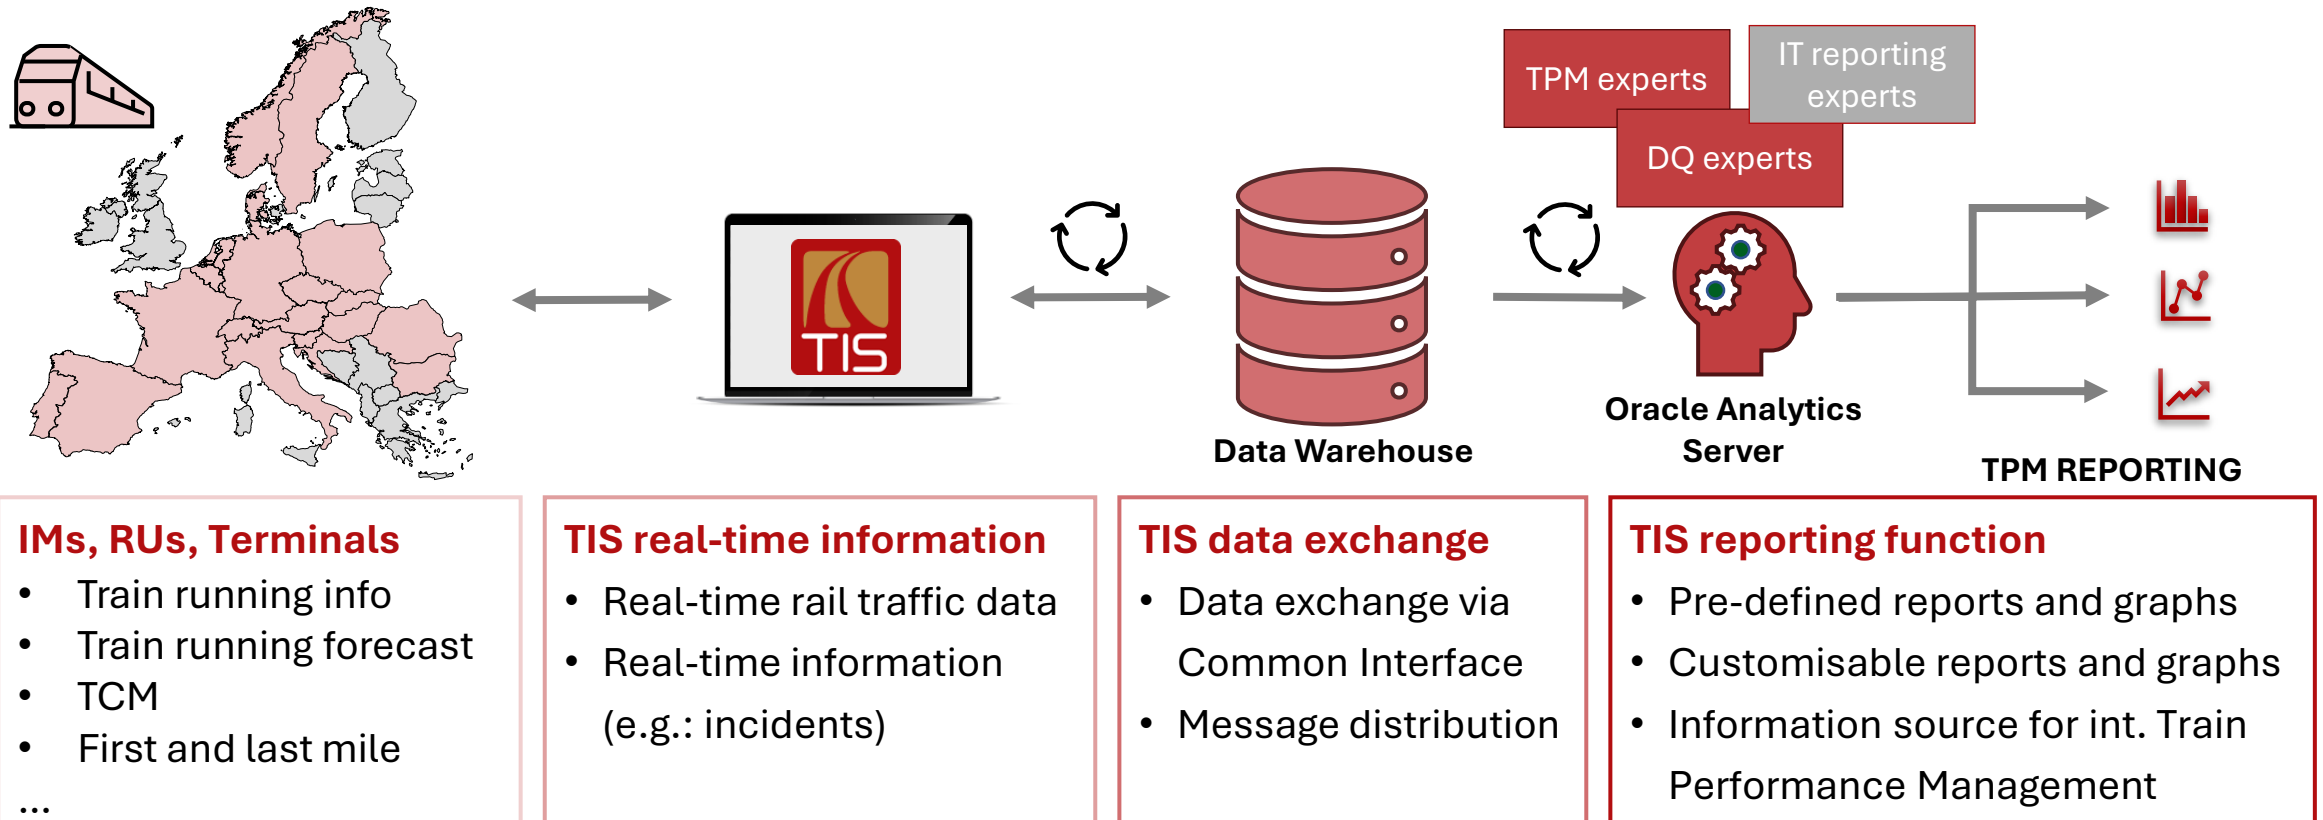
TPM experts

IT reporting experts

DQ experts

TIS

Data Warehouse

Oracle Analytics Server

TPM REPORTING

IMs, RUs, Terminals
- Train running info
- Train running forecast
- TCM
- First and last mile
...

TIS real-time information
- Real-time rail traffic data
- Real-time information (e.g.: incidents)

TIS data exchange
- Data exchange via Common Interface
- Message distribution

TIS reporting function
- Pre-defined reports and graphs
- Customisable reports and graphs
- Information source for int. Train Performance Management